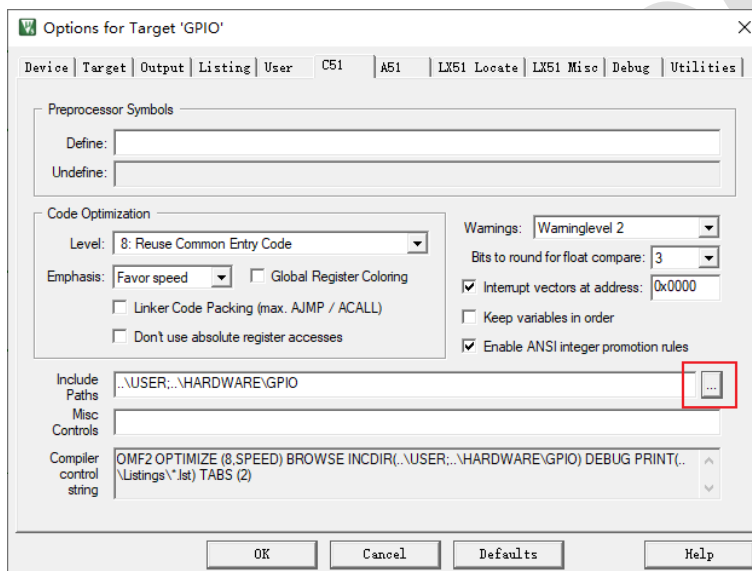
Options for Target 'GPIO'

Device | Target | Output | Listing | User | C51 | A51 | LX51 Locate | LX51 Misc | Debug | Utilities

Preprocessor Symbols
Define:
Undefine:

Code Optimization
Level: 8: Reuse Common Entry Code
Emphasis: Favor speed
Global Register Coloring
Linker Code Packing (max. AJMP / ACALL)
Don't use absolute register accesses

Warnings: Warninglevel 2
Bits to round for float compare: 3
Interrupt vectors at address: 0x0000
Keep variables in order
Enable ANSI integer promotion rules

Include Paths ..\USER;..\HARDWARE\GPIO ...
Misc Controls
Compiler control string OMF2 OPTIMIZE (8,SPEED) BROWSE INCDIR(..\USER;..\HARDWARE\GPIO) DEBUG PRINT(..\Listings\*.lst) TABS (2)

OK Cancel Defaults Help